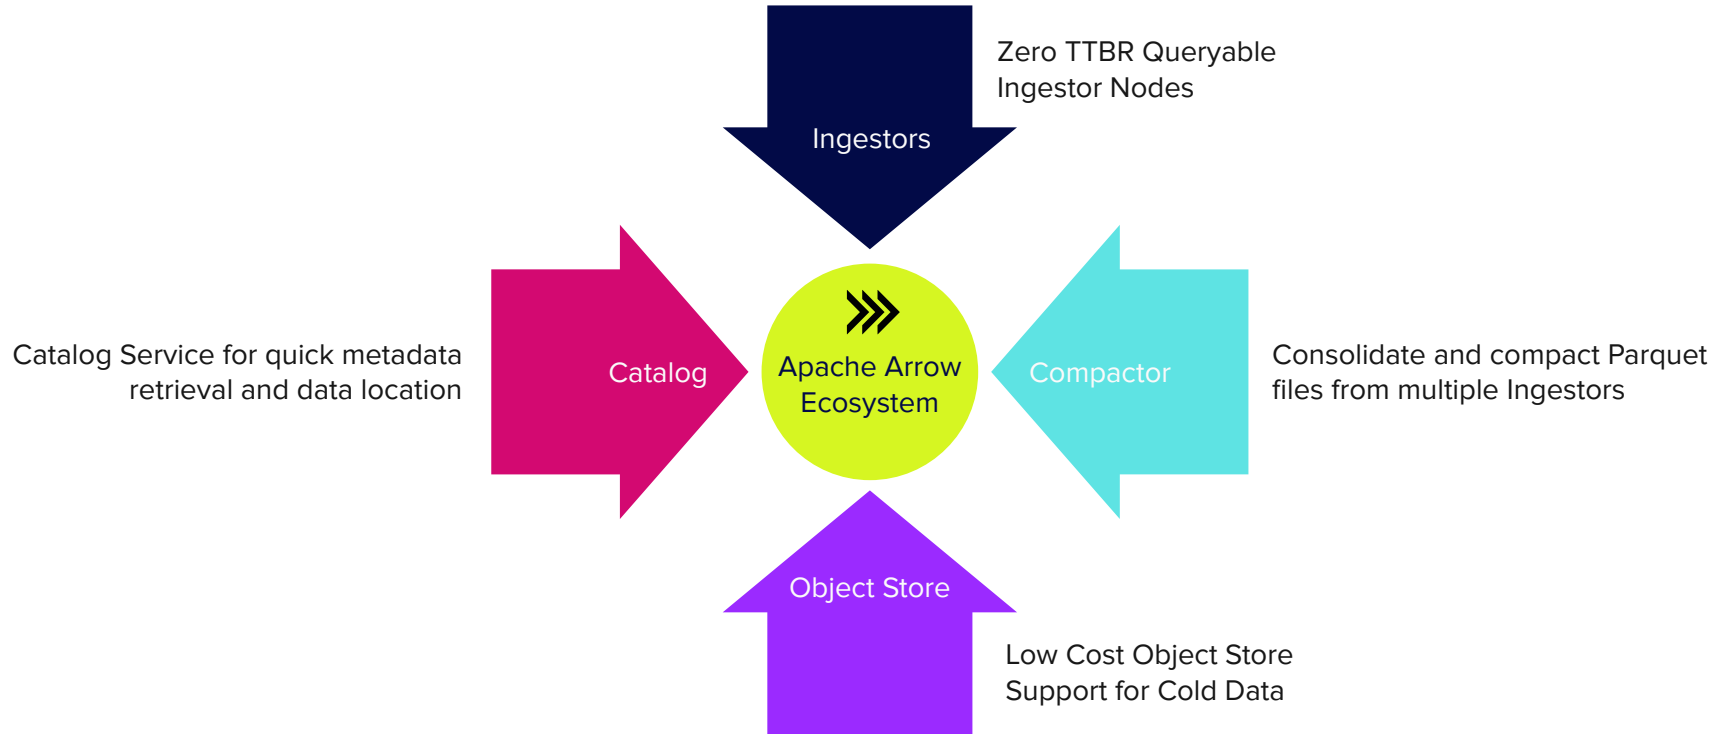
Ingestors

Zero TTBR Queryable Ingestor Nodes

Catalog Service for quick metadata retrieval and data location

Catalog

Apache Arrow Ecosystem

Compactor

Consolidate and compact Parquet files from multiple Ingestors

Object Store

Low Cost Object Store Support for Cold Data